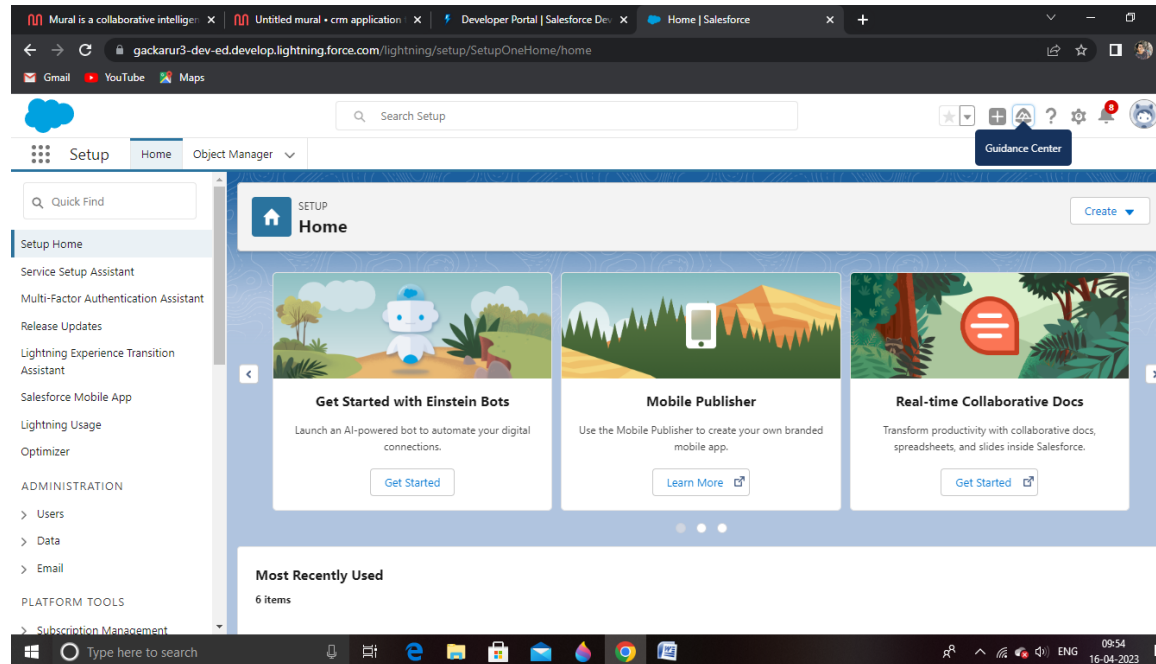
Mural is a collaborative intelligen ×
Untitled mural • crm application ×
Developer Portal | Salesforce Dev ×
Home | Salesforce ×
+

gackarur3-dev-ed.develop.lightning.force.com/lightning/setup/SetupOneHome/home

Gmail YouTube Maps

Search Setup

8

Guidance Center

Setup Home Object Manager

Quick Find

Setup Home
Service Setup Assistant
Multi-Factor Authentication Assistant
Release Updates
Lightning Experience Transition Assistant
Salesforce Mobile App
Lightning Usage
Optimizer

ADMINISTRATION
Users
Data
Email

PLATFORM TOOLS
Subscription Management

SETUP
Home

Create

Get Started with Einstein Bots
Launch an AI-powered bot to automate your digital connections.
Get Started

Mobile Publisher
Use the Mobile Publisher to create your own branded mobile app.
Learn More

Real-time Collaborative Docs
Transform productivity with collaborative docs, spreadsheets, and slides inside Salesforce.
Get Started

Most Recently Used
6 items

Type here to search

ENG
09:54
16-04-2023